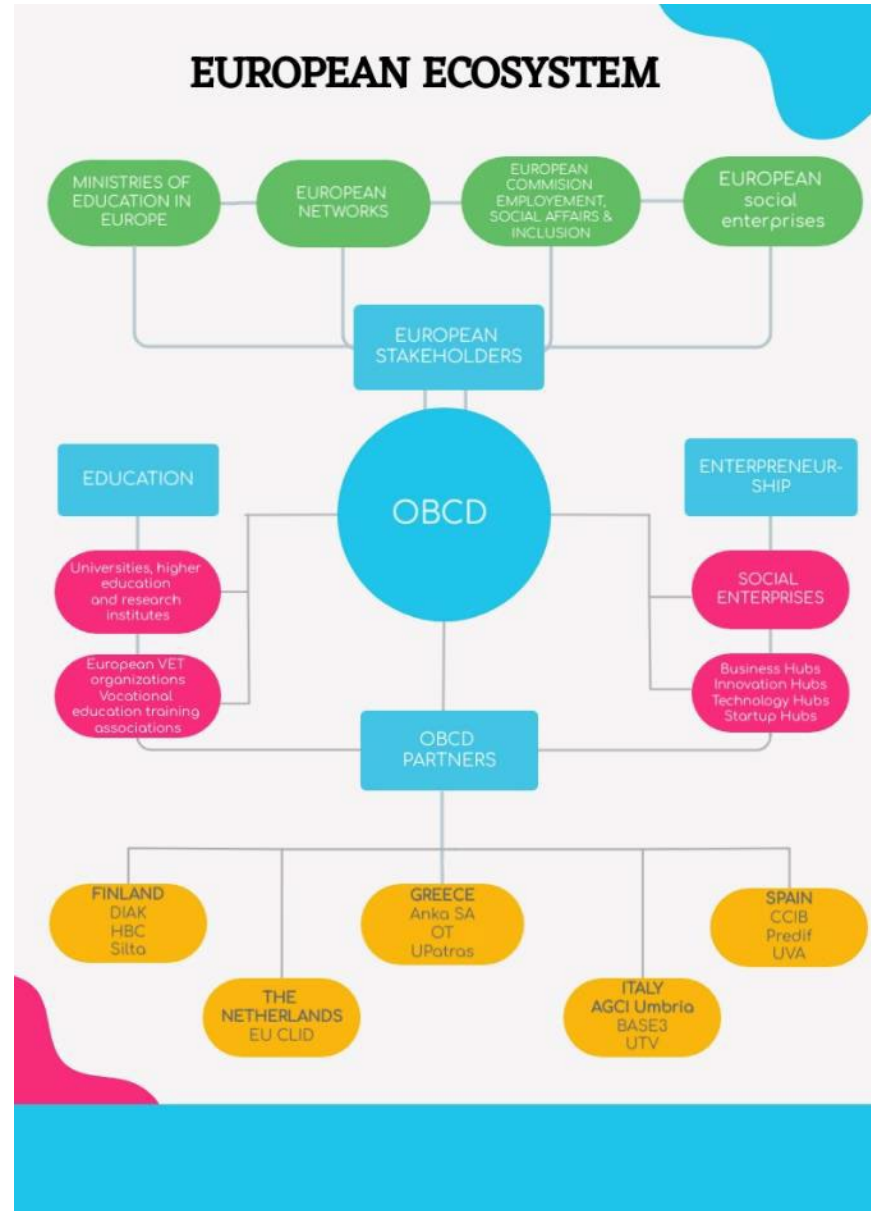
EUROPEAN ECOSYSTEM

MINISTRIES OF EDUCATION IN EUROPE

EUROPEAN NETWORKS

EUROPEAN COMMISION EMPLOYEMENT, SOCIAL AFFAIRS & INCLUSION

EUROPEAN social enterprises

EUROPEAN STAKEHOLDERS

EDUCATION

OBCD

ENTERPRENEUR-SHIP

Universities, higher education and research institutes

SOCIAL ENTERPRISES

European VET organizations Vocational education training associations

Business Hubs Innovation Hubs Technology Hubs Startup Hubs

OBCD PARTNERS

FINLAND
DIAK
HBC
Silta

GREECE
Anka SA
OT
UPatras

SPAIN
CCIB
Predif
UVA

THE NETHERLANDS
EU CLID

ITALY
AGCI Umbria
BASE3
UTV